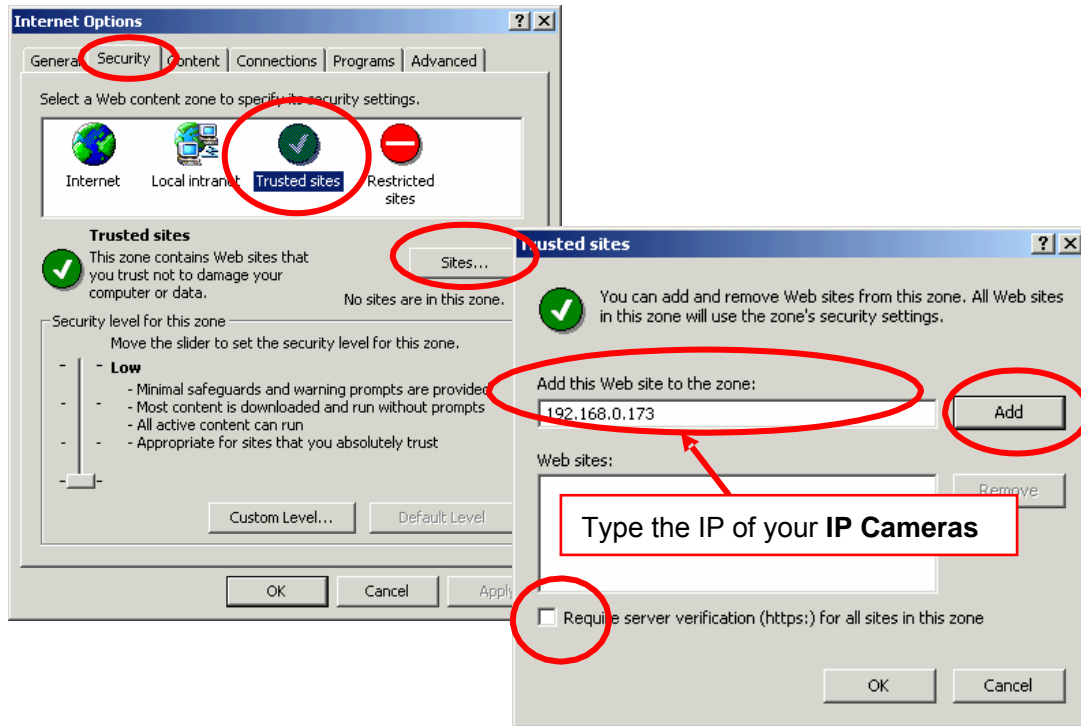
Internet Options ? X

General Security Content Connections Programs Advanced

Select a Web content zone to specify its security settings.

Internet Local intranet Trusted sites Restricted sites

Trusted sites
This zone contains Web sites that you trust not to damage your computer or data.

Sites...

No sites are in this zone.

Security level for this zone

Move the slider to set the security level for this zone.

- Low
- Minimal safeguards and warning prompts are provided
- Most content is downloaded and run without prompts
- All active content can run
- Appropriate for sites that you absolutely trust

Custom Level... Default Level

OK Cancel Apply

Trusted sites ? X

You can add and remove Web sites from this zone. All Web sites in this zone will use the zone's security settings.

Add this Web site to the zone:

192.168.0.173

Add

Web sites:

Remove

Type the IP of your **IP Cameras**

Require server verification (https:) for all sites in this zone

OK Cancel